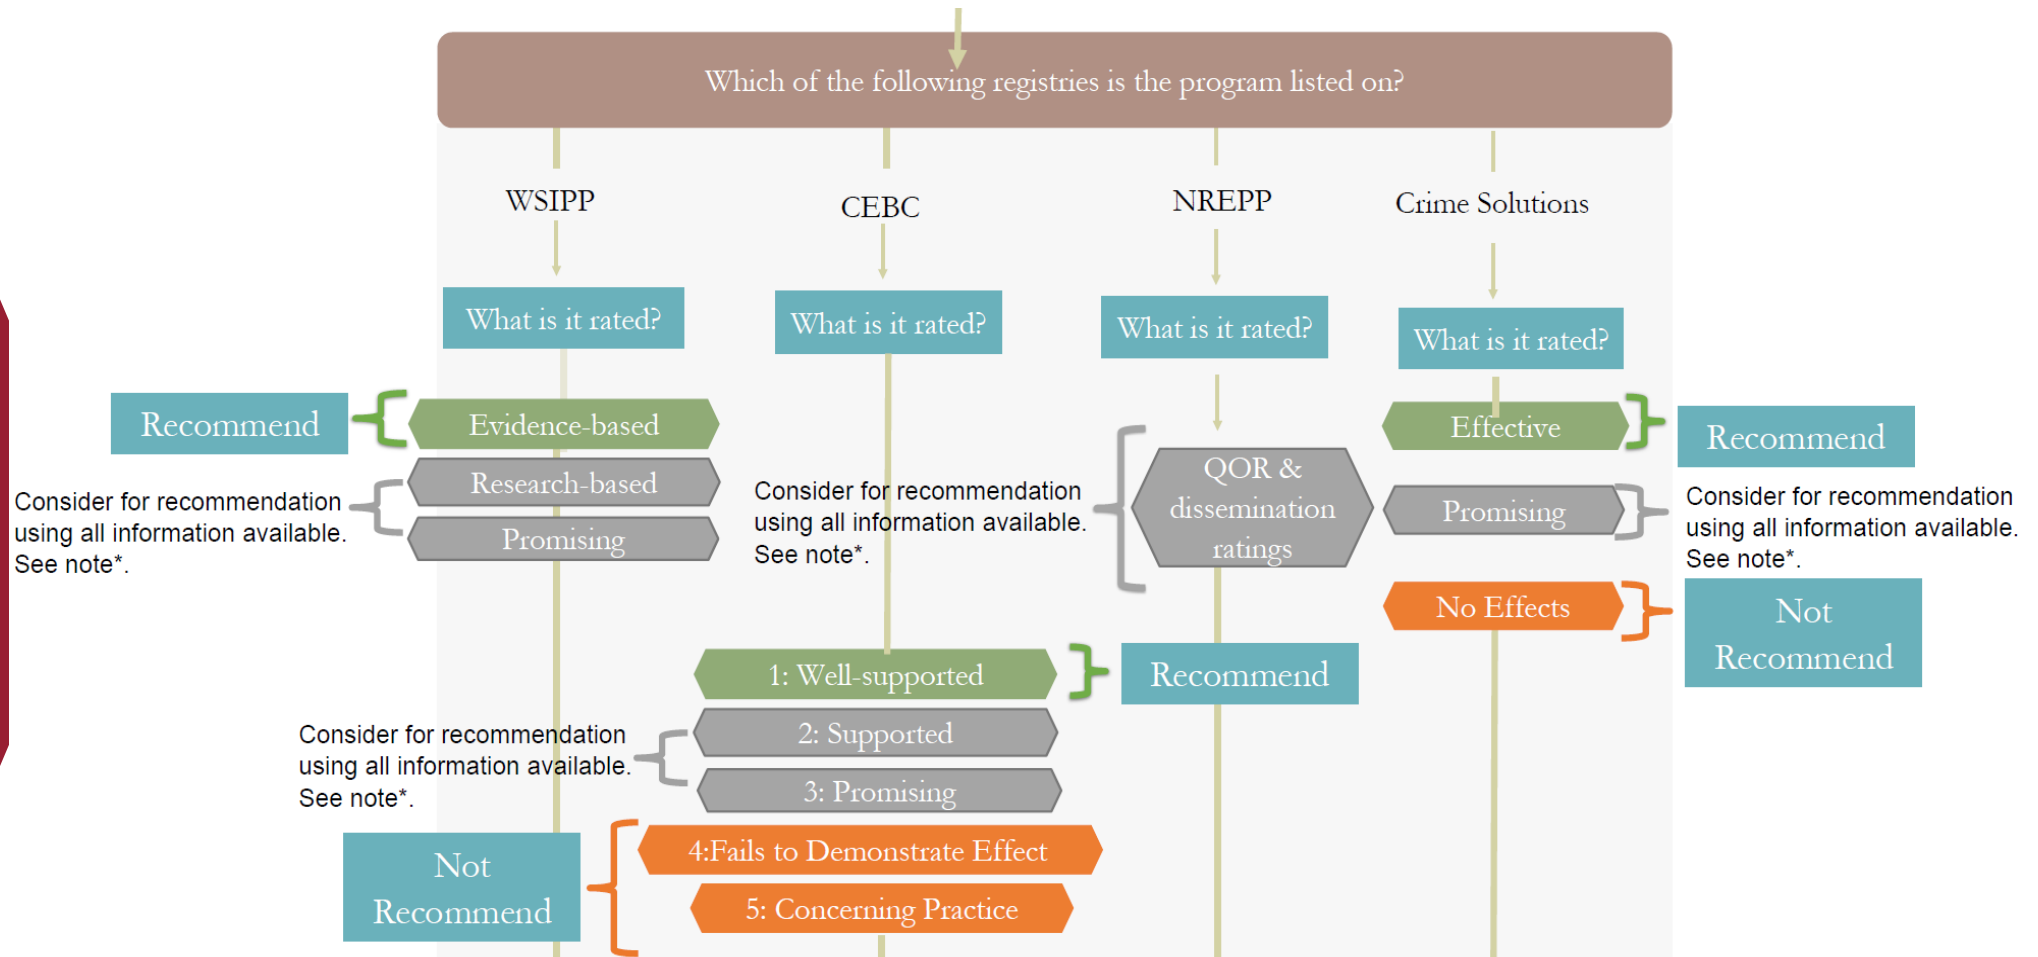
Which of the following registries is the program listed on?

WSIPP

CEBC

NREPP

Crime Solutions

What is it rated?

What is it rated?

What is it rated?

What is it rated?

Recommend

Evidence-based

Research-based

Promising

Consider for recommendation using all information available. See note*.

Consider for recommendation using all information available. See note*.

QOR & dissemination ratings

Effective

Recommend

Promising

Consider for recommendation using all information available. See note*.

No Effects

Not Recommend

1: Well-supported

Recommend

Consider for recommendation using all information available. See note*.

2: Supported

3: Promising

Not Recommend

4:Fails to Demonstrate Effect

5: Concerning Practice